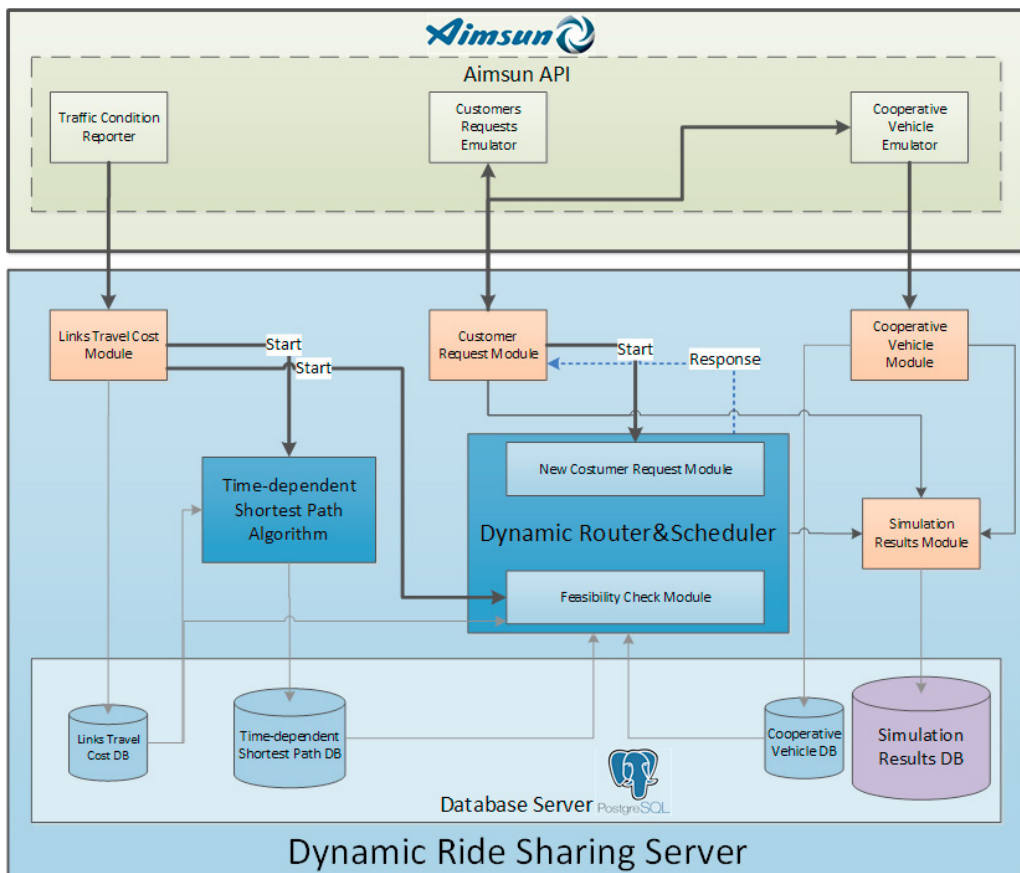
Aimsun

Aimsun API

Traffic Condition Reporter

Customers Requests Emulator

Cooperative Vehicle Emulator

Links Travel Cost Module

Start

Start

Customer Request Module

Start

Response

Cooperative Vehicle Module

Time-dependent Shortest Path Algorithm

New Costumer Request Module

Dynamic Router&Scheduler

Simulation Results Module

Feasibility Check Module

Links Travel Cost DB

Time-dependent Shortest Path DB

Cooperative Vehicle DB

Simulation Results DB

Database Server PostgreSQL

Dynamic Ride Sharing Server